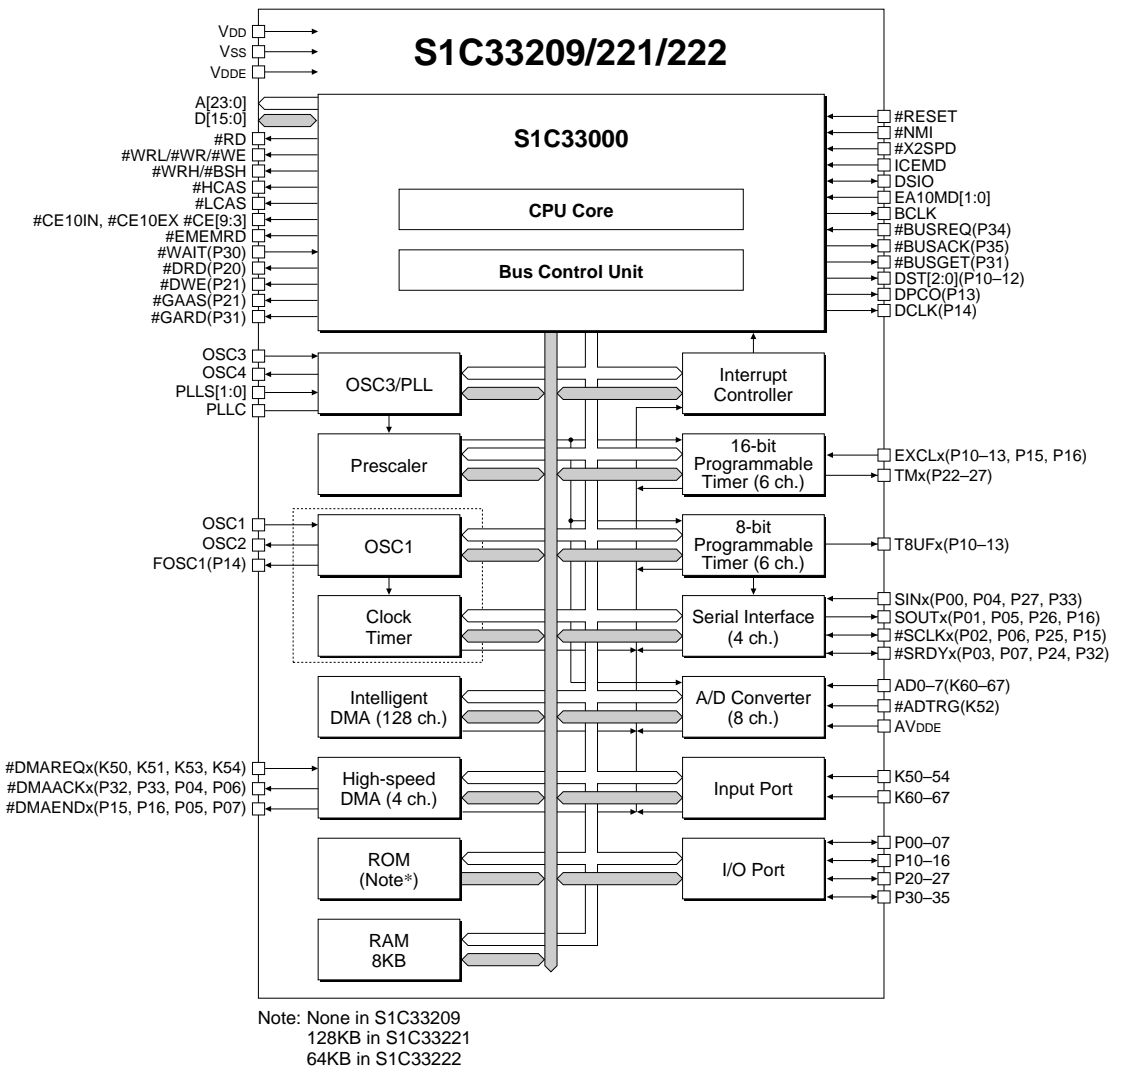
S1C33209/221/222

VDD
VSS
VDDE
A[23:0]
D[15:0]
#RD
#WRL/#WR/#WE
#WRH/#BSH
#HCAS
#LCAS
#CE10IN, #CE10EX #CE[9:3]
#EMEMRD
#WAIT(P30)
#DRD(P20)
#DWE(P21)
#GAAS(P21)
#GARD(P31)

S1C33000

CPU Core

Bus Control Unit

#RESET
#NMI
#X2SPD
ICEMD
DSIO
EA10MD[1:0]
BCLK
#BUSREQ(P34)
#BUSACK(P35)
#BUSGET(P31)
DST[2:0](P10–12)
DPCO(P13)
DCLK(P14)

OSC3
OSC4
PLLS[1:0]
PLLC

OSC3/PLL

Interrupt Controller

Prescaler

16-bit Programmable Timer (6 ch.)

EXCLx(P10–13, P15, P16)
TMx(P22–27)

OSC1
OSC2
FOSC1(P14)

OSC1

8-bit Programmable Timer (6 ch.)

T8UFx(P10–13)

Clock Timer

Serial Interface (4 ch.)

SINx(P00, P04, P27, P33)
SOUTx(P01, P05, P26, P16)
#SCLKx(P02, P06, P25, P15)
#SRDYx(P03, P07, P24, P32)

Intelligent DMA (128 ch.)

A/D Converter (8 ch.)

AD0–7(K60–67)
#ADTRG(K52)
AVDDE

#DMAREQx(K50, K51, K53, K54)
#DMAACKx(P32, P33, P04, P06)
#DMAENDx(P15, P16, P05, P07)

High-speed DMA (4 ch.)

Input Port

K50–54
K60–67

ROM (Note*)

I/O Port

P00–07
P10–16
P20–27
P30–35

RAM 8KB

Note: None in S1C33209
128KB in S1C33221
64KB in S1C33222